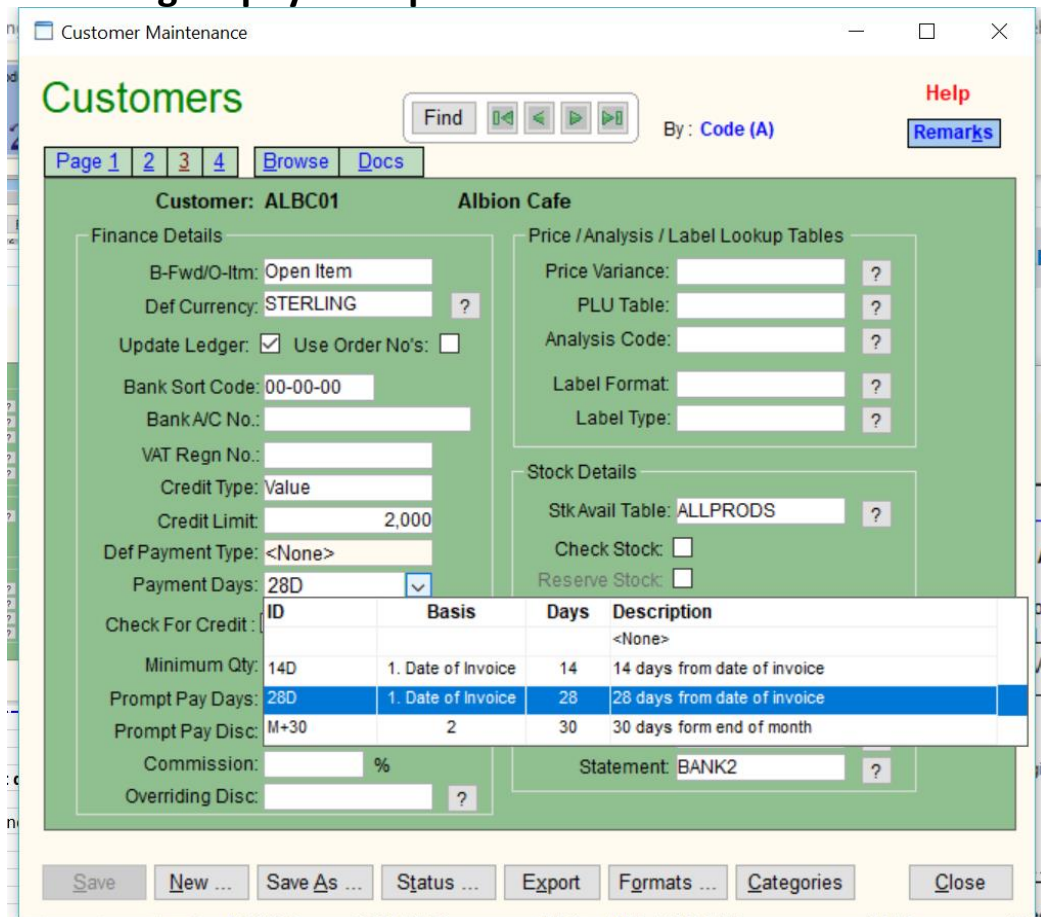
Customer Maintenance

Customers

Find

By : Code (A)

Help

Remarks

Page 1 | 2 | 3 | 4 | Browse | Docs

Customer: ALBC01 Albion Cafe

Finance Details

B-Fwd/O-Itm: Open Item

Def Currency: STERLING ?

Update Ledger: ☑ Use Order No's: ☐

Bank Sort Code: 00-00-00

Bank A/C No.:

VAT Regn No.:

Credit Type: Value

Credit Limit: 2,000

Def Payment Type: <None>

Payment Days: 28D

Check For Credit :

Minimum Qty:

Prompt Pay Days:

Prompt Pay Disc:

Commission: %

Overriding Disc: ?

Price / Analysis / Label Lookup Tables

Price Variance: ?

PLU Table: ?

Analysis Code: ?

Label Format: ?

Label Type: ?

Stock Details

Stk Avail Table: ALLPRODS ?

Check Stock: ☐

Reserve Stock: ☐

| ID | Basis | Days | Description |
|---|---|---|---|
| | | | <None> |
| 14D | 1. Date of Invoice | 14 | 14 days from date of invoice |
| 28D | 1. Date of Invoice | 28 | 28 days from date of invoice |
| M+30 | 2 | 30 | 30 days form end of month |

Statement: BANK2 ?

Save | New ... | Save As ... | Status ... | Export | Formats ... | Categories | Close